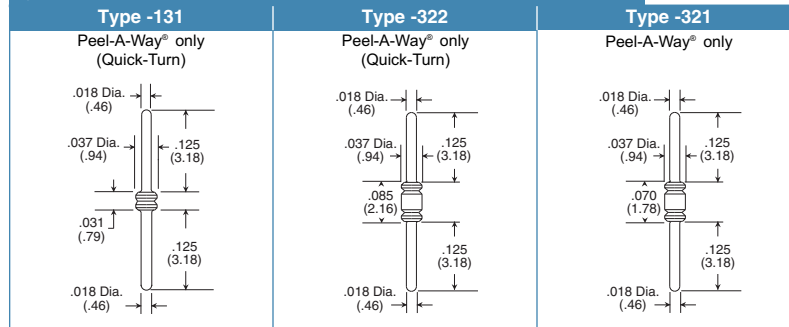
Type -131

Peel-A-Way® only (Quick-Turn)

.018 Dia. (.46)

.037 Dia. (.94)

.125 (3.18)

.031 (.79)

.125 (3.18)

.018 Dia. (.46)

Type -322

Peel-A-Way® only (Quick-Turn)

.018 Dia. (.46)

.037 Dia. (.94)

.125 (3.18)

.085 (2.16)

.125 (3.18)

.018 Dia. (.46)

Type -321

Peel-A-Way® only

.018 Dia. (.46)

.037 Dia. (.94)

.125 (3.18)

.070 (1.78)

.125 (3.18)

.018 Dia. (.46)